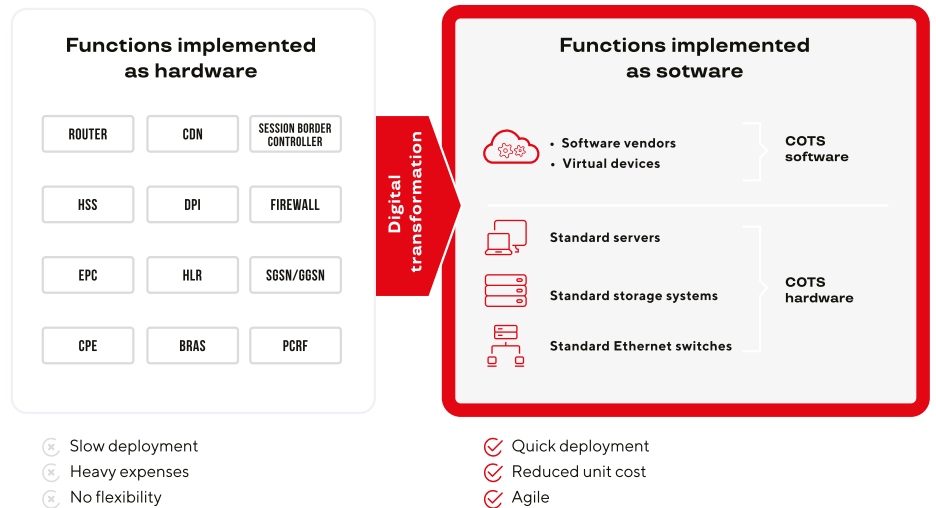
Functions implemented as hardware

| ROUTER | CDN | SESSION BORDER CONTROLLER |
|---|---|---|
| HSS | DPI | FIREWALL |
| EPC | HLR | SGSN/GGSN |
| CPE | BRAS | PCRF |

Digital transformation

Functions implemented as sotware

• Software vendors
• Virtual devices

COTS software

Standard servers

Standard storage systems

Standard Ethernet switches

COTS hardware

Slow deployment
Heavy expenses
No flexibility

Quick deployment
Reduced unit cost
Agile